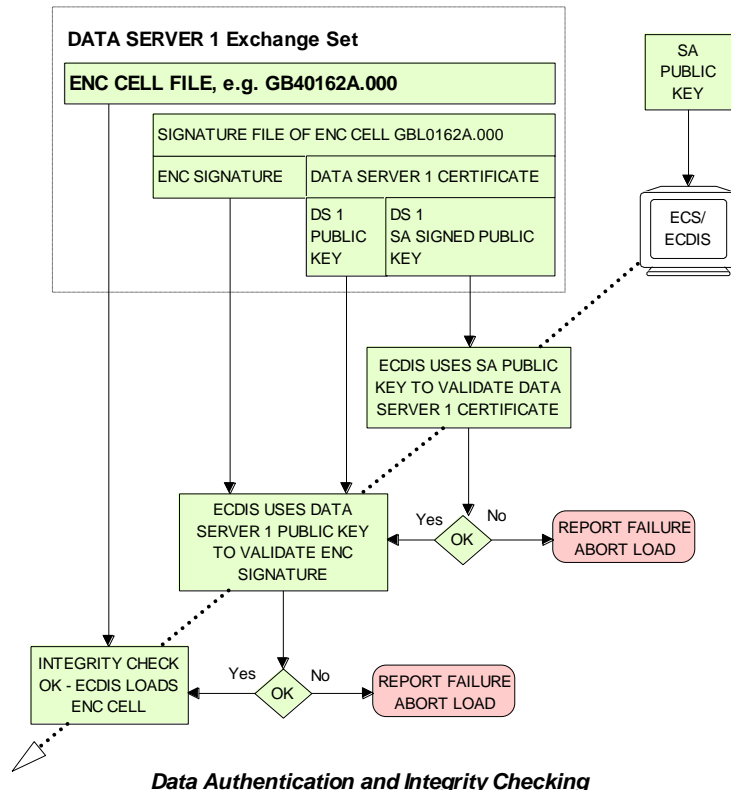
DATA SERVER 1 Exchange Set

ENC CELL FILE, e.g. GB40162A.000

SIGNATURE FILE OF ENC CELL GBL0162A.000

ENC SIGNATURE

DATA SERVER 1 CERTIFICATE

DS 1 PUBLIC KEY

DS 1 SA SIGNED PUBLIC KEY

SA PUBLIC KEY

ECS/ ECDIS

ECDIS USES SA PUBLIC KEY TO VALIDATE DATA SERVER 1 CERTIFICATE

ECDIS USES DATA SERVER 1 PUBLIC KEY TO VALIDATE ENC SIGNATURE

Yes

OK

No

REPORT FAILURE ABORT LOAD

INTEGRITY CHECK OK - ECDIS LOADS ENC CELL

Yes

OK

No

REPORT FAILURE ABORT LOAD

Data Authentication and Integrity Checking